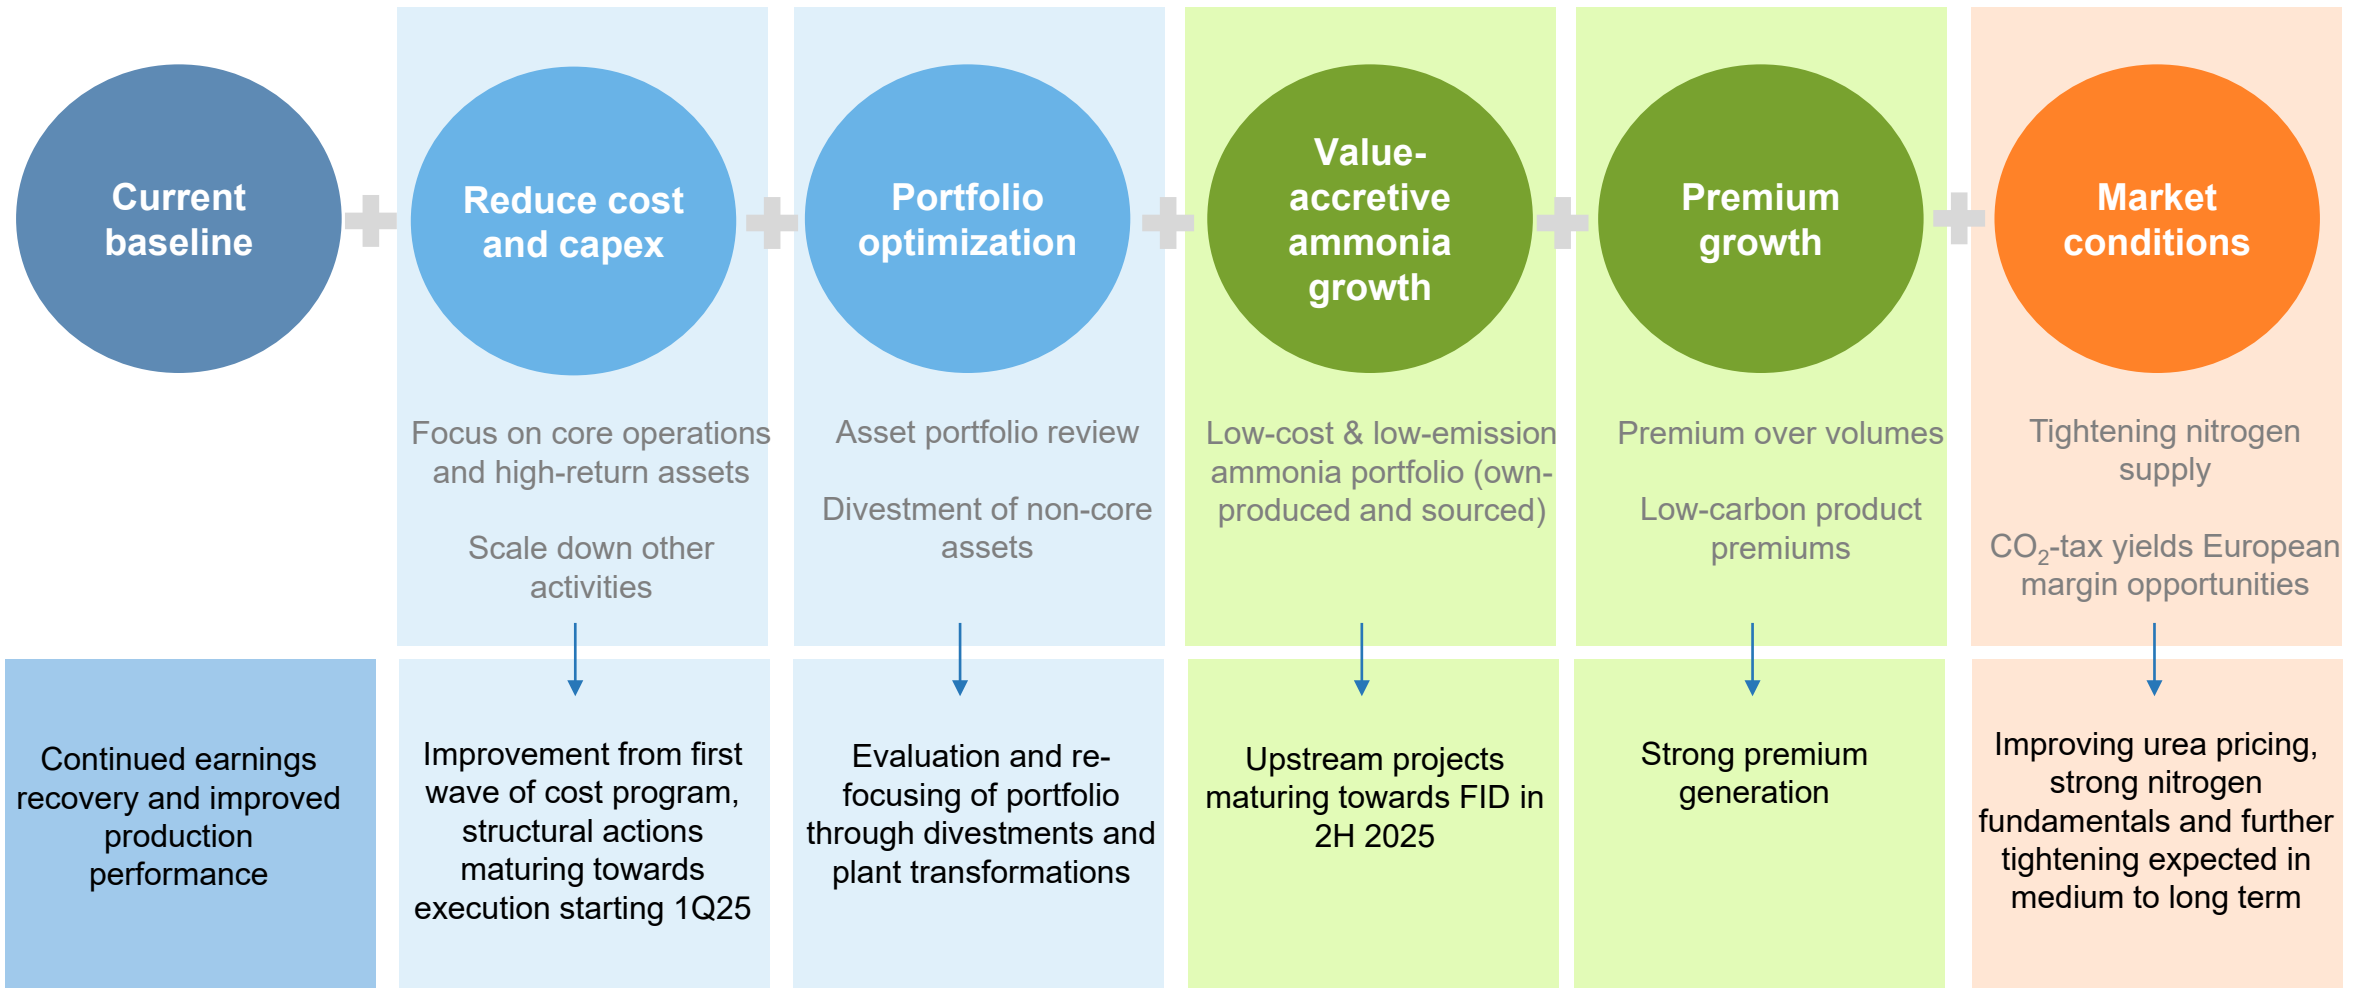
Current baseline

Reduce cost and capex

Focus on core operations and high-return assets

Scale down other activities

Portfolio optimization

Asset portfolio review

Divestment of non-core assets

Value-accretive ammonia growth

Low-cost & low-emission ammonia portfolio (own-produced and sourced)

Premium growth

Premium over volumes

Low-carbon product premiums

Market conditions

Tightening nitrogen supply

$CO_2$-tax yields European margin opportunities

Continued earnings recovery and improved production performance

Improvement from first wave of cost program, structural actions maturing towards execution starting 1Q25

Evaluation and re-focusing of portfolio through divestments and plant transformations

Upstream projects maturing towards FID in 2H 2025

Strong premium generation

Improving urea pricing, strong nitrogen fundamentals and further tightening expected in medium to long term